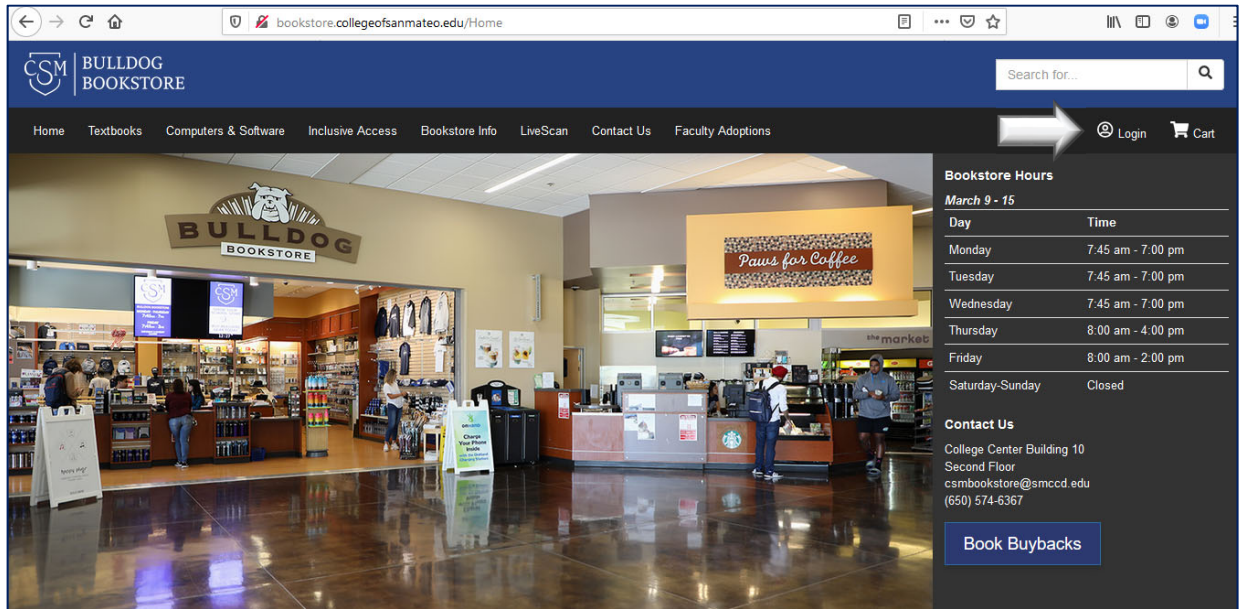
bookstore.collegeofsanmateo.edu/Home

CSM BULLDOG BOOKSTORE

Search for...

Home Textbooks Computers & Software Inclusive Access Bookstore Info LiveScan Contact Us Faculty Adoptions

Login Cart

BULLDOG BOOKSTORE

Paws for Coffee

the market

Charge Your Phone Inside

Bookstore Hours

March 9 - 15

| Day | Time |
|---|---|
| Monday | 7:45 am - 7:00 pm |
| Tuesday | 7:45 am - 7:00 pm |
| Wednesday | 7:45 am - 7:00 pm |
| Thursday | 8:00 am - 4:00 pm |
| Friday | 8:00 am - 2:00 pm |
| Saturday-Sunday | Closed |

Contact Us

College Center Building 10
Second Floor
csmbookstore@smccd.edu
(650) 574-6367

Book Buybacks